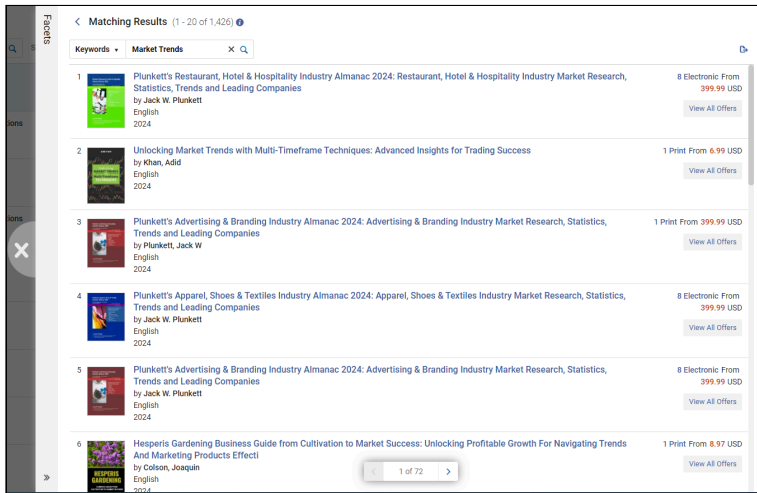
Facets

Matching Results (1 - 20 of 1,426)

Keywords Market Trends

1 Plunkett's Restaurant, Hotel & Hospitality Industry Almanac 2024: Restaurant, Hotel & Hospitality Industry Market Research, Statistics, Trends and Leading Companies
by Jack W. Plunkett
English
2024
8 Electronic From 399.99 USD
View All Offers

2 Unlocking Market Trends with Multi-Timeframe Techniques: Advanced Insights for Trading Success
by Khan, Adid
English
2024
1 Print From 6.99 USD
View All Offers

3 Plunkett's Advertising & Branding Industry Almanac 2024: Advertising & Branding Industry Market Research, Statistics, Trends and Leading Companies
by Plunkett, Jack W
English
2024
1 Print From 399.99 USD
View All Offers

4 Plunkett's Apparel, Shoes & Textiles Industry Almanac 2024: Apparel, Shoes & Textiles Industry Market Research, Statistics, Trends and Leading Companies
by Jack W. Plunkett
English
2024
8 Electronic From 399.99 USD
View All Offers

5 Plunkett's Advertising & Branding Industry Almanac 2024: Advertising & Branding Industry Market Research, Statistics, Trends and Leading Companies
by Jack W. Plunkett
English
2024
8 Electronic From 399.99 USD
View All Offers

6 Hesperis Gardening Business Guide from Cultivation to Market Success: Unlocking Profitable Growth For Navigating Trends And Marketing Products Effecti
by Colson, Joaquin
English
2024
1 Print From 8.97 USD
View All Offers

HESPERIS GARDENING

1 of 72

ctions

ctions